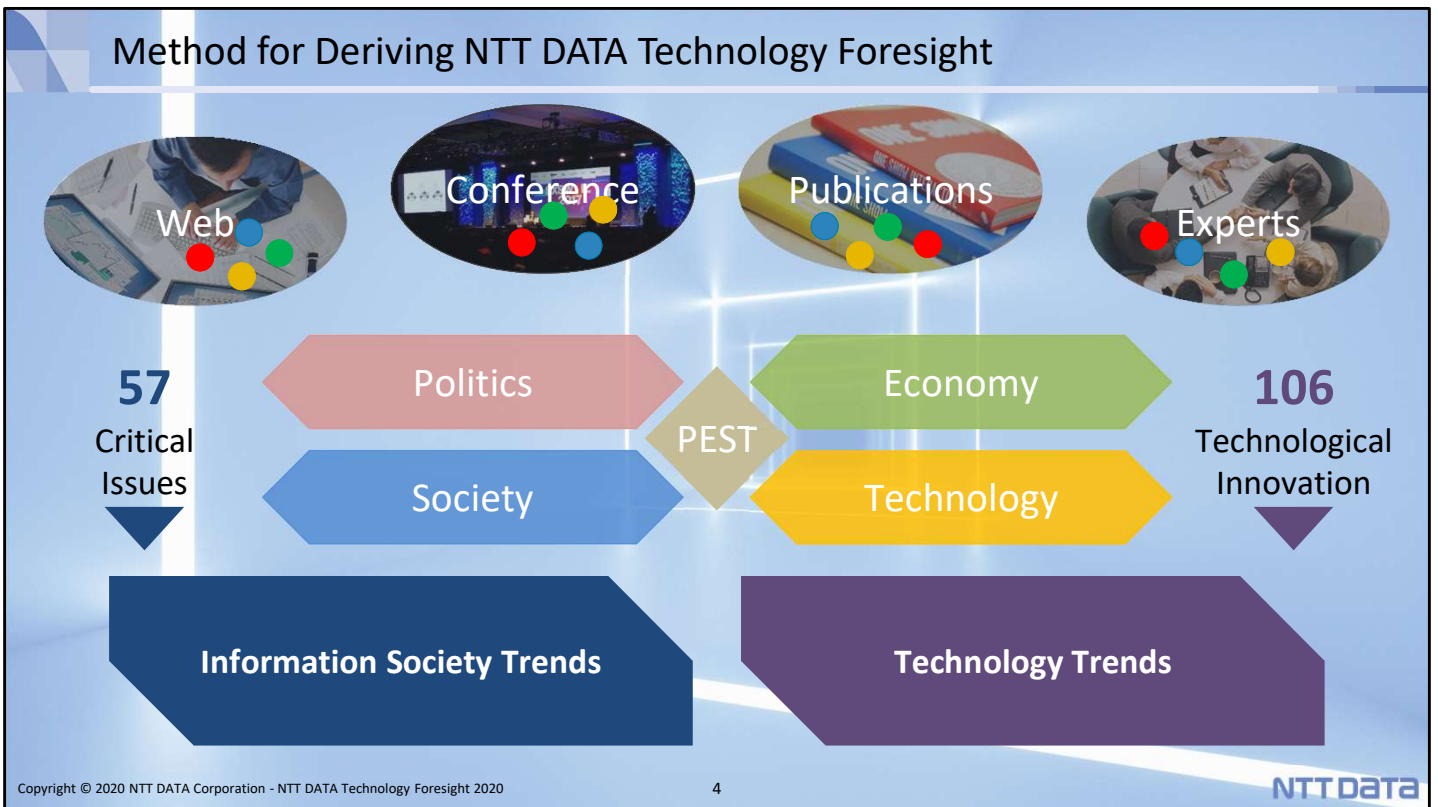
Method for Deriving NTT DATA Technology Foresight

Web

Conference

Publications

Experts

57
Critical Issues

Politics

Economy

PEST

Society

Technology

106
Technological Innovation

Information Society Trends

Technology Trends

Copyright © 2020 NTT DATA Corporation - NTT DATA Technology Foresight 2020

4

NTT DATA